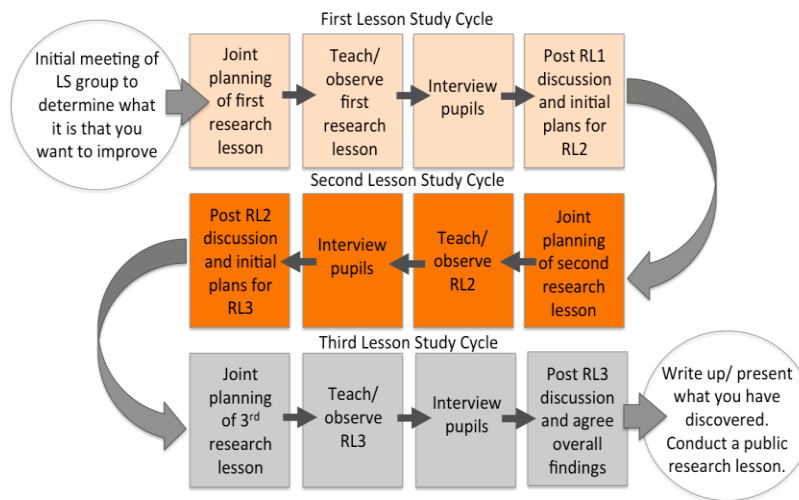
First Lesson Study Cycle

Initial meeting of LS group to determine what it is that you want to improve

Joint planning of first research lesson

Teach/ observe first research lesson

Interview pupils

Post RL1 discussion and initial plans for RL2

Second Lesson Study Cycle

Joint planning of second research lesson

Teach/ observe RL2

Interview pupils

Post RL2 discussion and initial plans for RL3

Third Lesson Study Cycle

Joint planning of 3$^{rd}$ research lesson

Teach/ observe RL3

Interview pupils

Post RL3 discussion and agree overall findings

Write up/ present what you have discovered. Conduct a public research lesson.